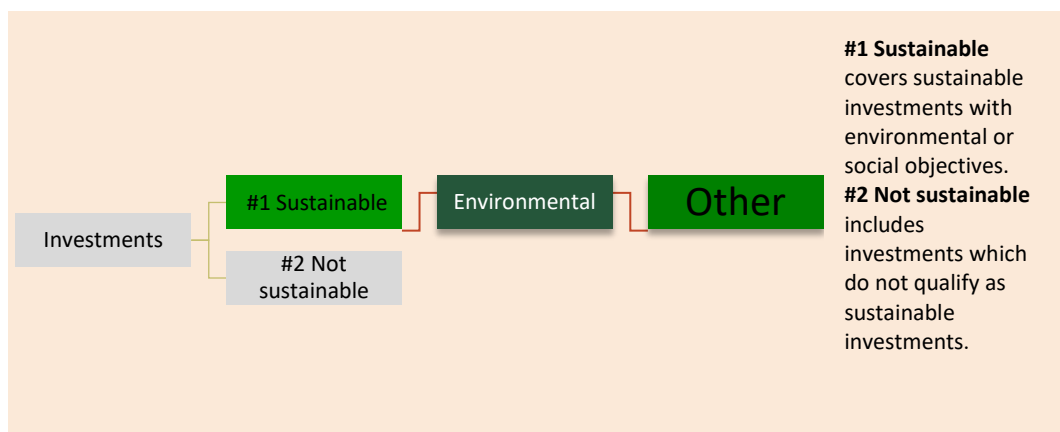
Investments

#1 Sustainable

#2 Not sustainable

Environmental

Other

**#1 Sustainable** covers sustainable investments with environmental or social objectives.
**#2 Not sustainable** includes investments which do not qualify as sustainable investments.